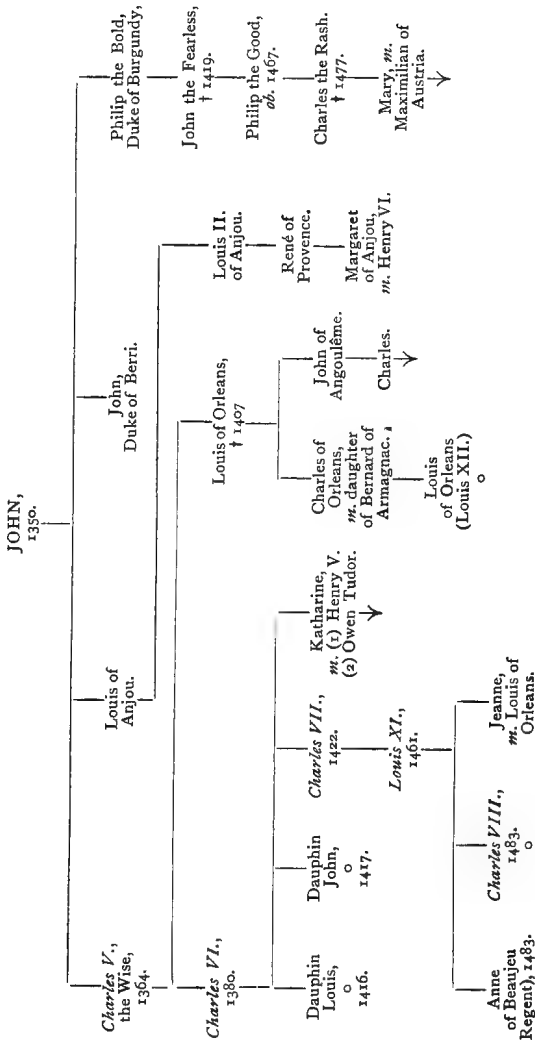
JOHN, 1350.

*Charles V*, the Wise, 1364.

Louis of Anjou.

John, Duke of Berri.

Philip the Bold, Duke of Burgundy,

*Charles VI.*, 1380.

Louis of Orleans, † 1407

Louis II. of Anjou.

John the Fearless, † 1419.

Dauphin Louis, o 1416.

Dauphin John, o 1417.

*Charles VII.*, 1422.

Katharine, m. (1) Henry V. (2) Owen Tudor.

Charles of Orleans, m. daughter of Bernard of Armagnac.

John of Angoulême.

René of Provence.

Philip the Good, ob. 1467.

*Louis XI.*, 1461.

Louis of Orleans (Louis XII.) o

Charles.

Margaret of Anjou, m. Henry VI.

Charles the Rash. † 1477.

Anne of Beaujeu Regent), 1483.

*Charles VIII.*, 1483. o

Jeanne, m. Louis of Orleans.

Mary, m. Maximilian of Austria.